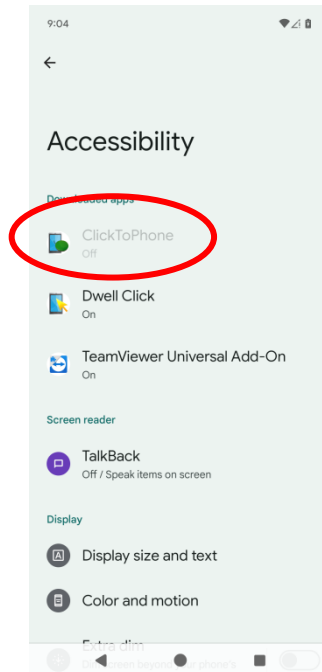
9:04

Accessibility

Dow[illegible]ded apps

ClickToPhone
Off

Dwell Click
On

TeamViewer Universal Add-On
On

Screen reader

TalkBack
Off / Speak items on screen

Display

Display size and text

Color and motion

Extra dim
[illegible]screen beyond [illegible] phone's